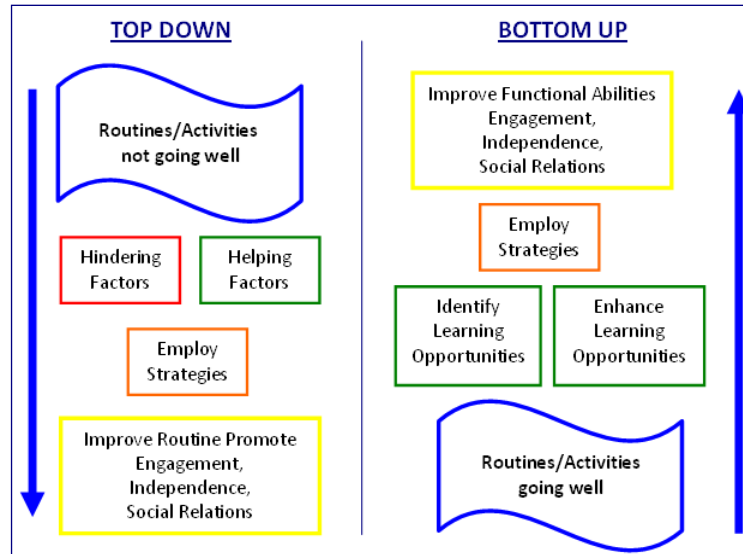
TOP DOWN

Routines/Activities not going well

Hindering Factors

Helping Factors

Employ Strategies

Improve Routine Promote Engagement, Independence, Social Relations

BOTTOM UP

Improve Functional Abilities Engagement, Independence, Social Relations

Employ Strategies

Identify Learning Opportunities

Enhance Learning Opportunities

Routines/Activities going well